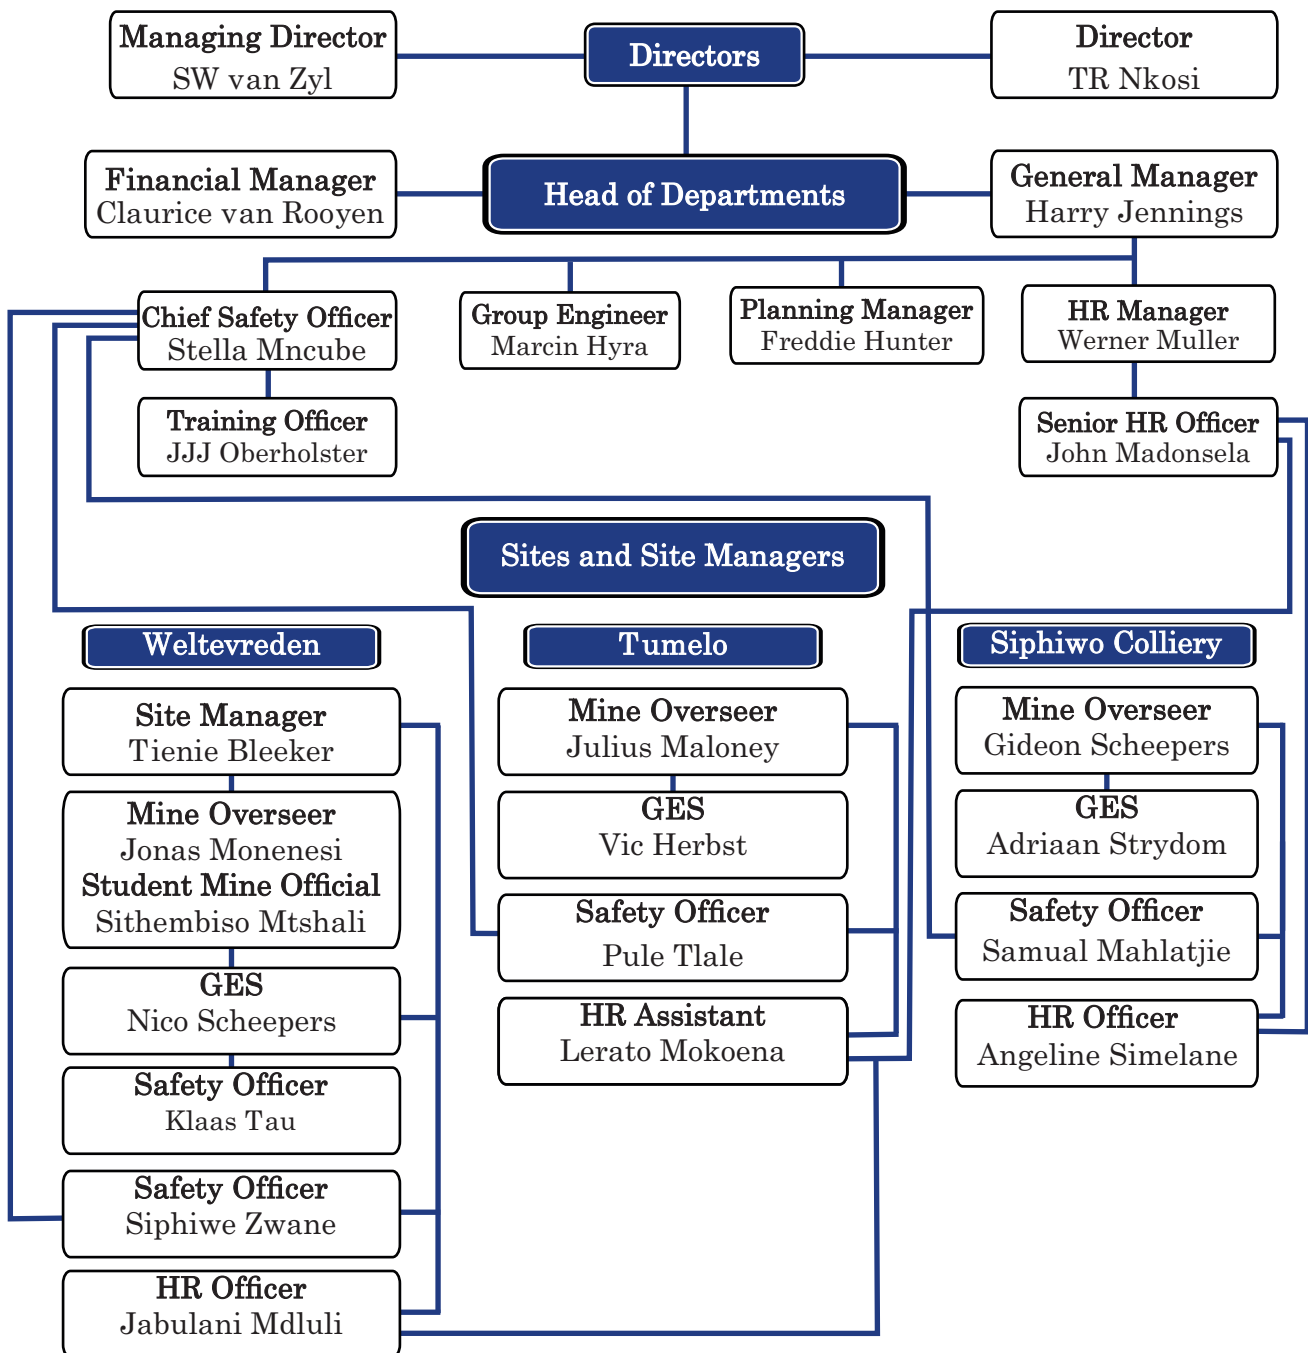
Managing Director
SW van Zyl

Directors

Director
TR Nkosi

Financial Manager
Claurice van Rooyen

Head of Departments

General Manager
Harry Jennings

Chief Safety Officer
Stella Mncube

Group Engineer
Marcin Hyra

Planning Manager
Freddie Hunter

HR Manager
Werner Muller

Training Officer
JJJ Oberholster

Senior HR Officer
John Madonsela

Sites and Site Managers

Weltevreden

Site Manager
Tienie Bleeker

Mine Overseer
Jonas Monenesi
Student Mine Official
Sithembiso Mtshali

GES
Nico Scheepers

Safety Officer
Klaas Tau

Safety Officer
Siphiwe Zwane

HR Officer
Jabulani Mdluli

Tumelo

Mine Overseer
Julius Maloney

GES
Vic Herbst

Safety Officer
Pule Tlale

HR Assistant
Lerato Mokoena

Siphiwo Colliery

Mine Overseer
Gideon Scheepers

GES
Adriaan Strydom

Safety Officer
Samual Mahlatjie

HR Officer
Angeline Simelane